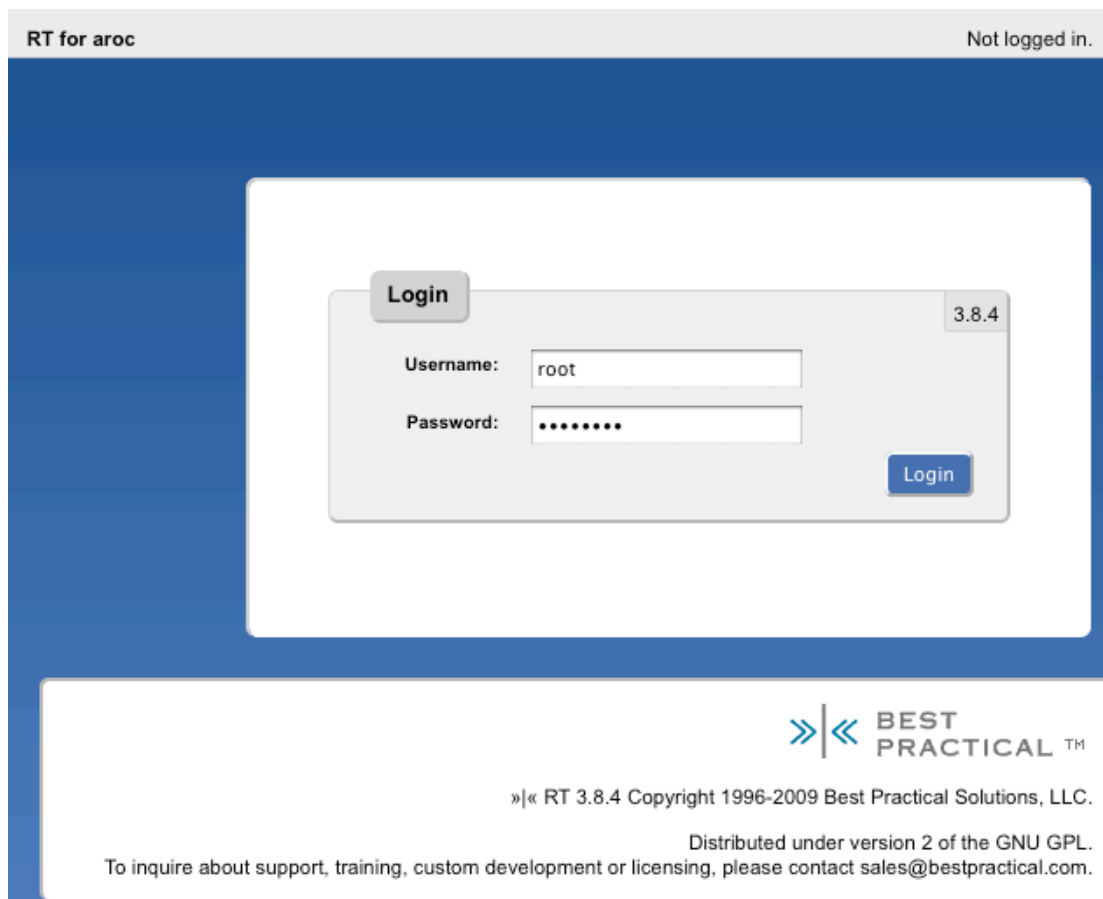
RT for aroc

Not logged in.

Login

3.8.4

Username: root

Password: ••••••••

Login

»|« BEST PRACTICAL ™

»|« RT 3.8.4 Copyright 1996-2009 Best Practical Solutions, LLC.

Distributed under version 2 of the GNU GPL.
To inquire about support, training, custom development or licensing, please contact sales@bestpractical.com.